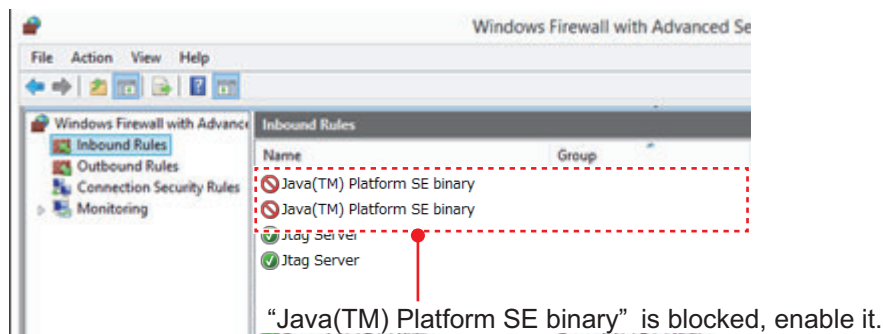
Windows Firewall with Advanced Se

File Action View Help

Windows Firewall with Advance
Inbound Rules
Outbound Rules
Connection Security Rules
Monitoring

Inbound Rules

| Name | Group |
|---|---|
| Java(TM) Platform SE binary | |
| Java(TM) Platform SE binary | |
| Jtag Server | |
| Jtag Server | |

“Java(TM) Platform SE binary” is blocked, enable it.